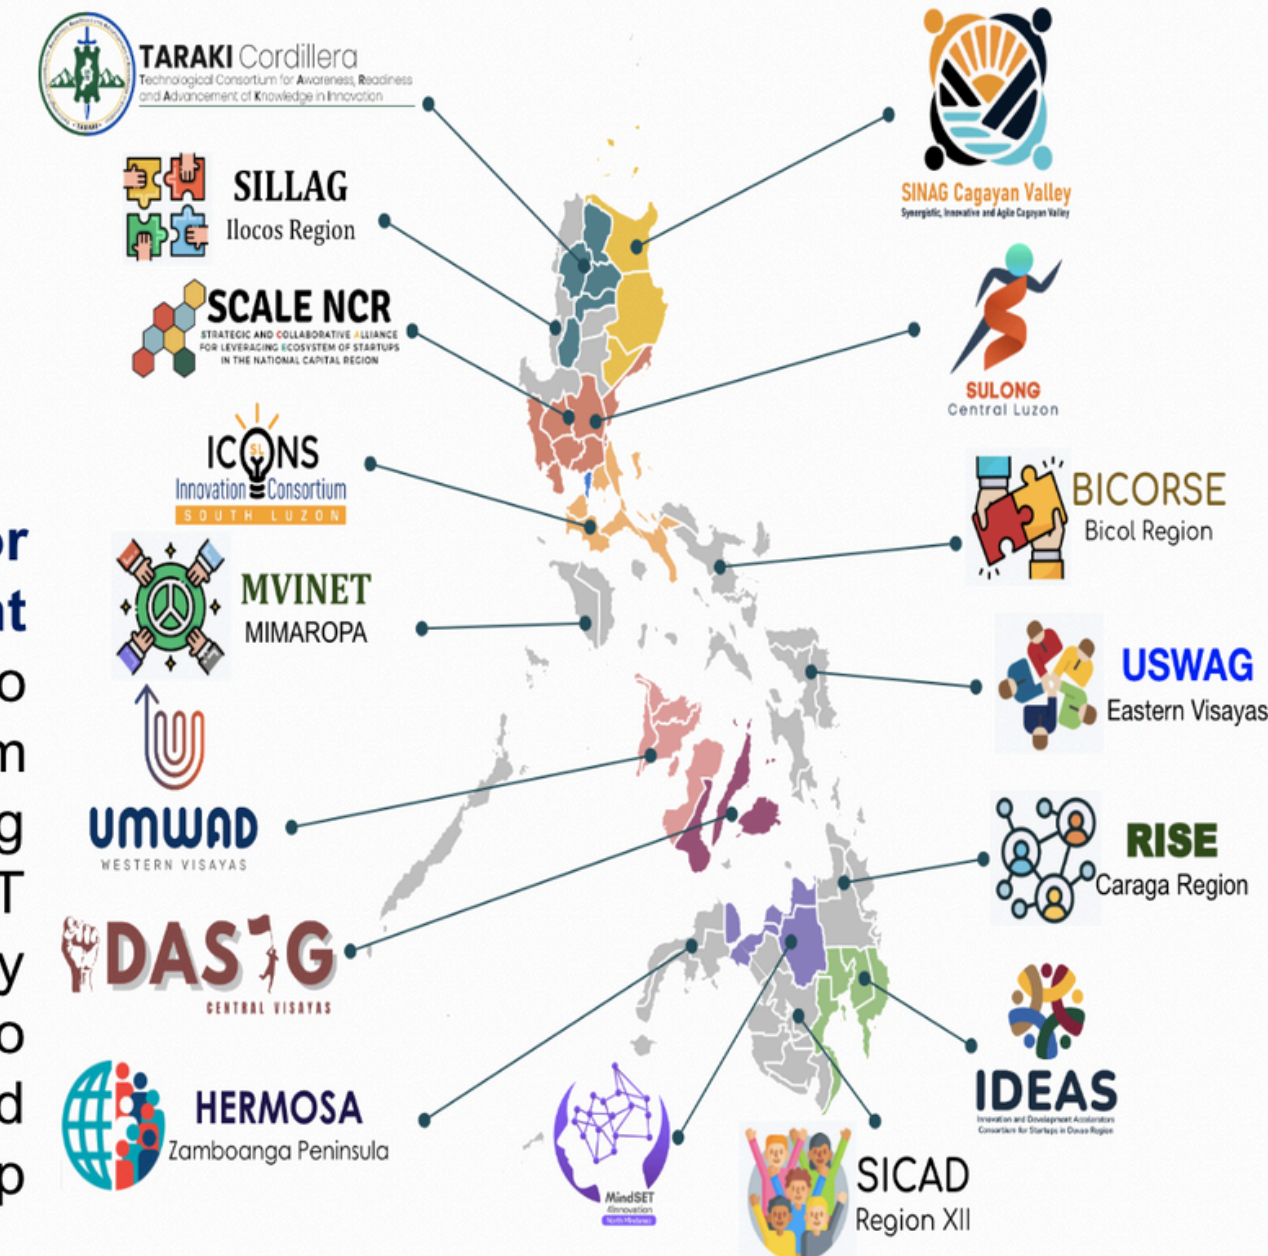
TARAKI Cordillera
Technological Consortium for Awareness, Readiness and Advancement of Knowledge in Innovation

SINAG Cagayan Valley
Synergistic, Innovative and Agile Cagayan Valley

SILLAG
Ilocos Region

SCALE NCR
STRATEGIC AND COLLABORATIVE ALLIANCE FOR LEVERAGING ECOSYSTEM OF STARTUPS IN THE NATIONAL CAPITAL REGION

SULONG
Central Luzon

ICONS
Innovation Consortium
SOUTH LUZON

BICORSE
Bicol Region

MVINET
MIMAROPA

USWAG
Eastern Visayas

UMWAD
WESTERN VISAYAS

RISE
Caraga Region

DAS G
CENTRAL VISAYAS

IDEAS
Innovation and Development Accelerators Consortium for Startups in Davao Region

HERMOSA
Zamboanga Peninsula

MindSET
4Innovation
North Mindanao

SICAD
Region XII

or
nt
o
m
g
T
y
o
d
p